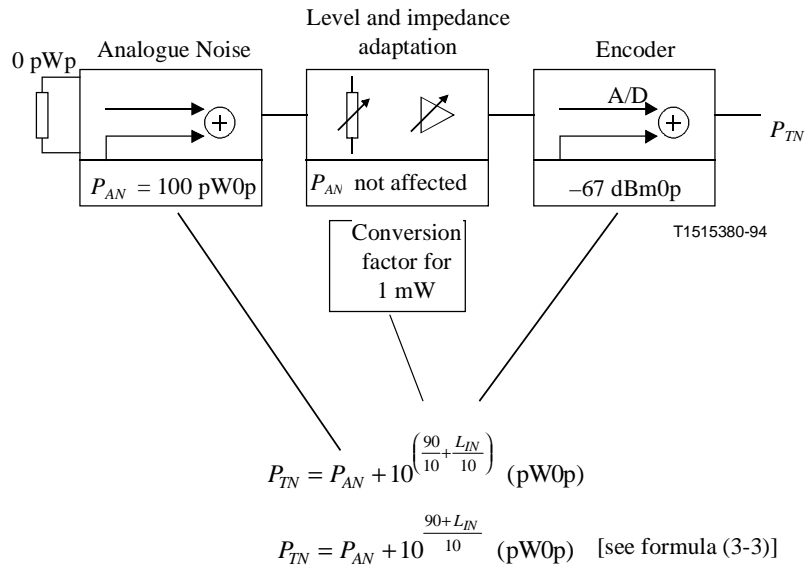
Level and impedance adaptation

0 pWp

Analogue Noise

Encoder

A/D

$P_{TN}$

$P_{AN} = 100$ pW0p

$P_{AN}$ not affected

–67 dBm0p

T1515380-94

Conversion factor for 1 mW

$P_{TN} = P_{AN} + 10^{\left(\frac{90}{10}+\frac{L_{IN}}{10}\right)}$ (pW0p)

$P_{TN} = P_{AN} + 10^{\frac{90+L_{IN}}{10}}$ (pW0p) [see formula (3-3)]